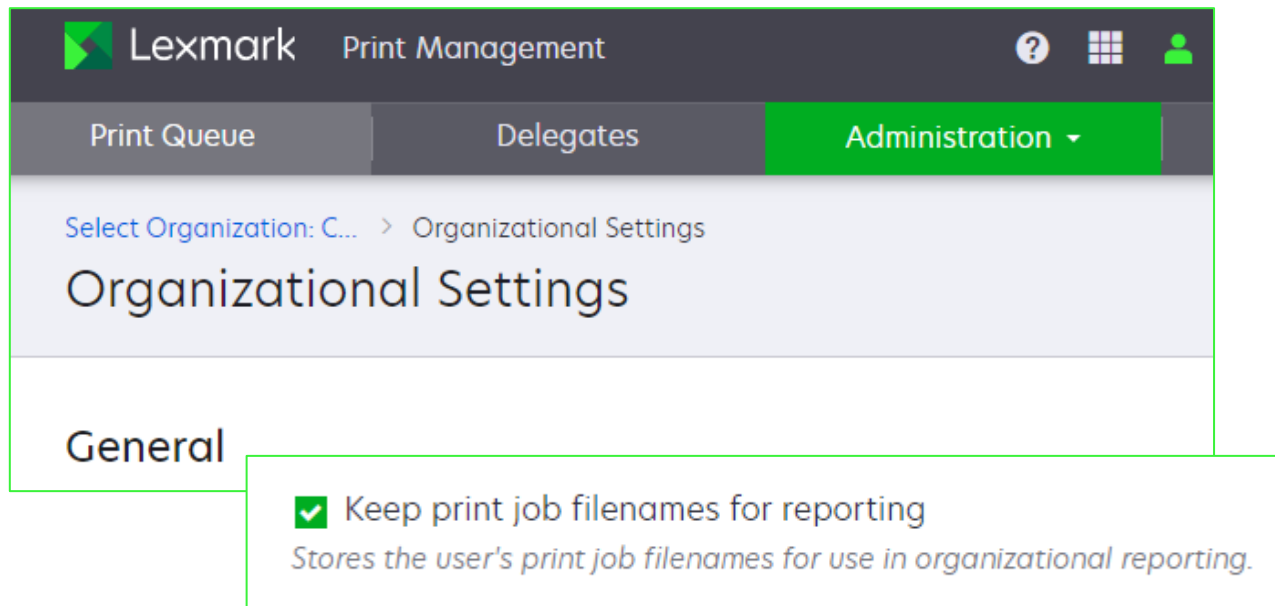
Lexmark Print Management

Print Queue | Delegates | Administration

Select Organization: C... > Organizational Settings

Organizational Settings

General

Keep print job filenames for reporting

*Stores the user's print job filenames for use in organizational reporting.*